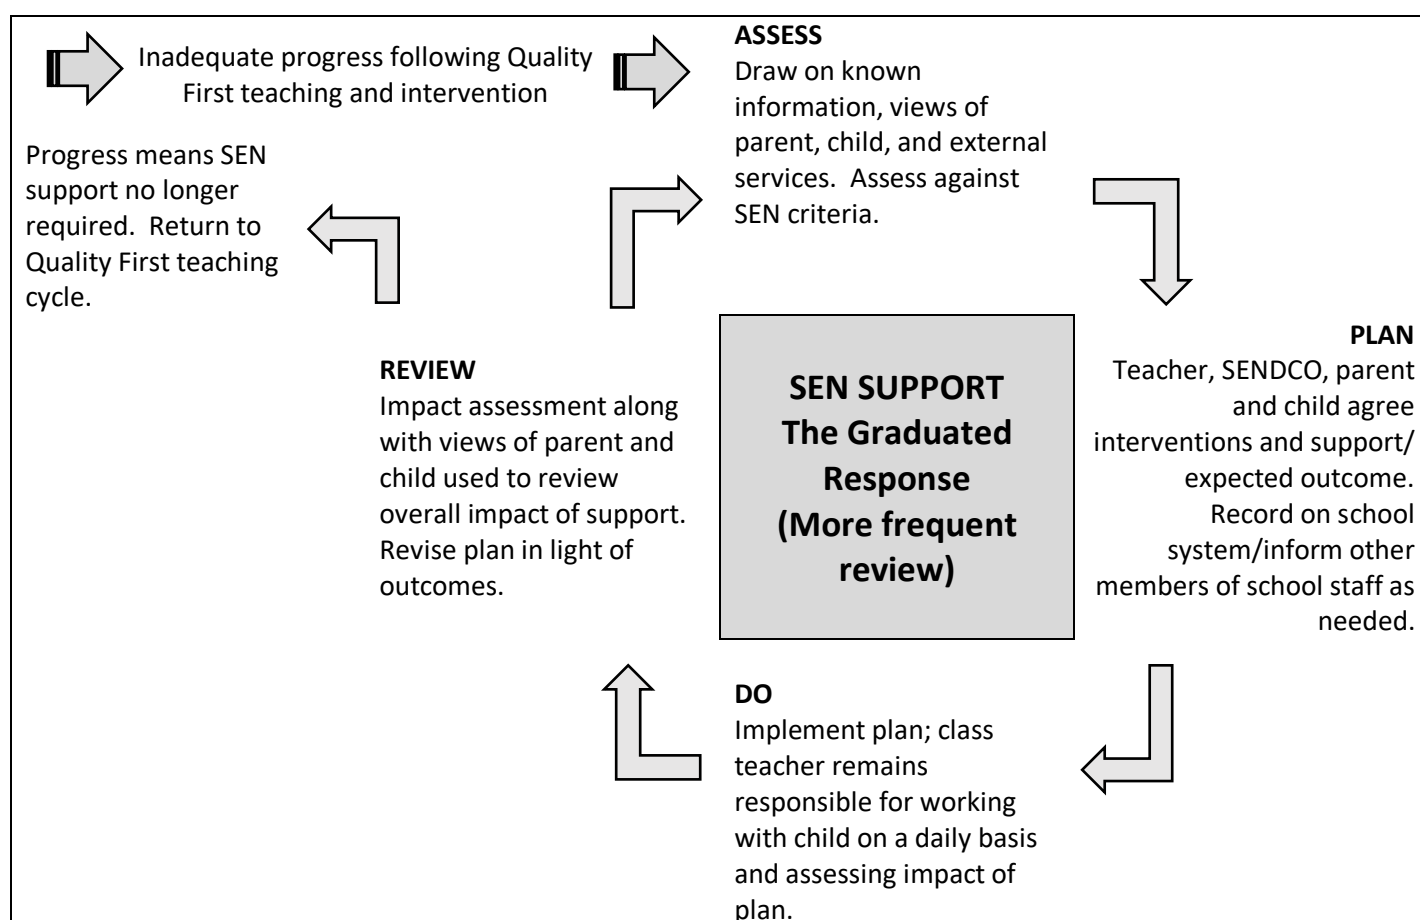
Inadequate progress following Quality First teaching and intervention

ASSESS
Draw on known information, views of parent, child, and external services. Assess against SEN criteria.

Progress means SEN support no longer required. Return to Quality First teaching cycle.

SEN SUPPORT
The Graduated Response
(More frequent review)

PLAN
Teacher, SENDCO, parent and child agree interventions and support/ expected outcome. Record on school system/inform other members of school staff as needed.

REVIEW
Impact assessment along with views of parent and child used to review overall impact of support. Revise plan in light of outcomes.

DO
Implement plan; class teacher remains responsible for working with child on a daily basis and assessing impact of plan.